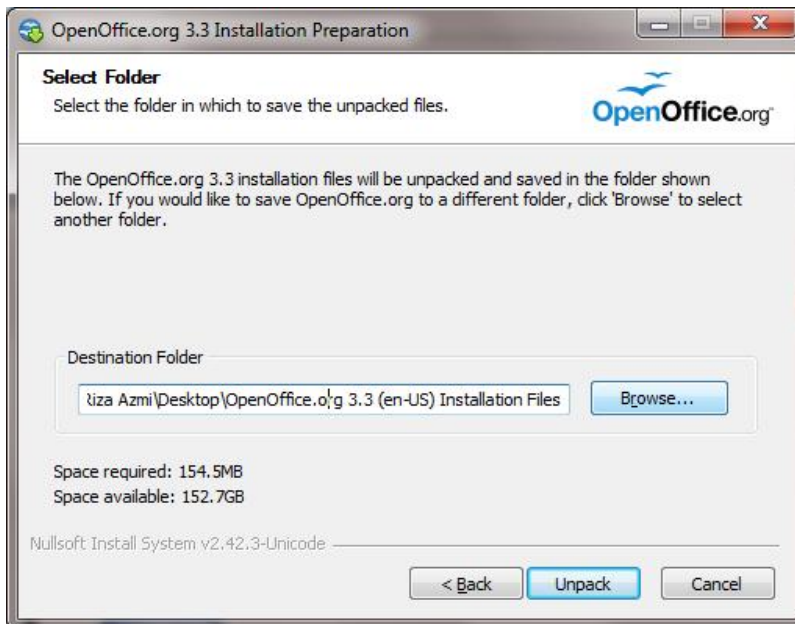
OpenOffice.org 3.3 Installation Preparation

Select Folder

Select the folder in which to save the unpacked files.

OpenOffice.org

The OpenOffice.org 3.3 installation files will be unpacked and saved in the folder shown below. If you would like to save OpenOffice.org to a different folder, click 'Browse' to select another folder.

Destination Folder

Riza Azmi\Desktop\OpenOffice.org 3.3 (en-US) Installation Files

Browse...

Space required: 154.5MB
Space available: 152.7GB

Nullsoft Install System v2.42.3-Unicode

< Back

Unpack

Cancel